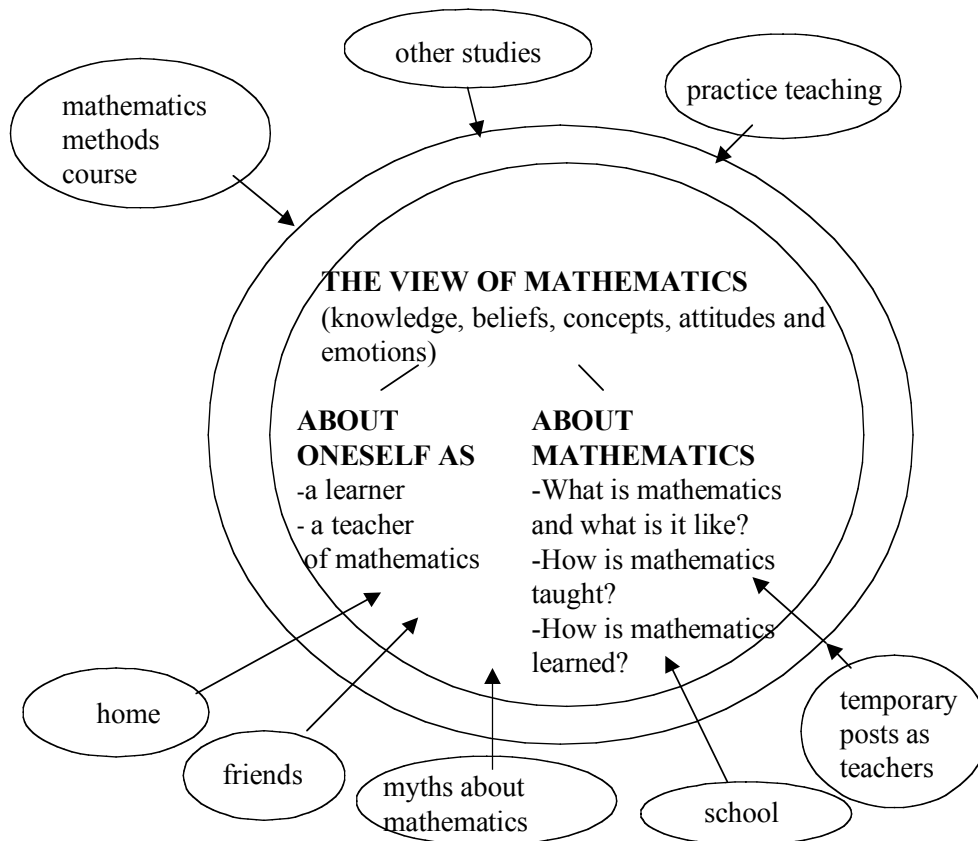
other studies

mathematics methods course

practice teaching

THE VIEW OF MATHEMATICS
(knowledge, beliefs, concepts, attitudes and emotions)

ABOUT ONESELF AS
-a learner
- a teacher of mathematics

ABOUT MATHEMATICS
-What is mathematics and what is it like?
-How is mathematics taught?
-How is mathematics learned?

home

friends

myths about mathematics

school

temporary posts as teachers